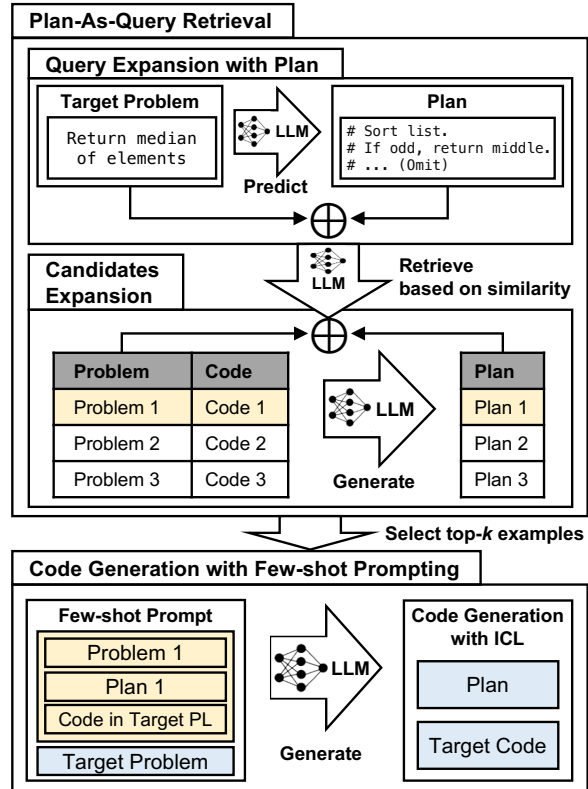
Plan-As-Query Retrieval

Query Expansion with Plan

Target Problem

Return median of elements

LLM

Predict

Plan

# Sort list.
# If odd, return middle.
# ... (Omit)

$\oplus$

LLM

Retrieve based on similarity

Candidates Expansion

$\oplus$

| Problem | Code |
|---|---|
| Problem 1 | Code 1 |
| Problem 2 | Code 2 |
| Problem 3 | Code 3 |

LLM

Generate

| Plan |
|---|
| Plan 1 |
| Plan 2 |
| Plan 3 |

Select top-$k$ examples

Code Generation with Few-shot Prompting

Few-shot Prompt

Problem 1

Plan 1

Code in Target PL

Target Problem

LLM

Generate

Code Generation with ICL

Plan

Target Code